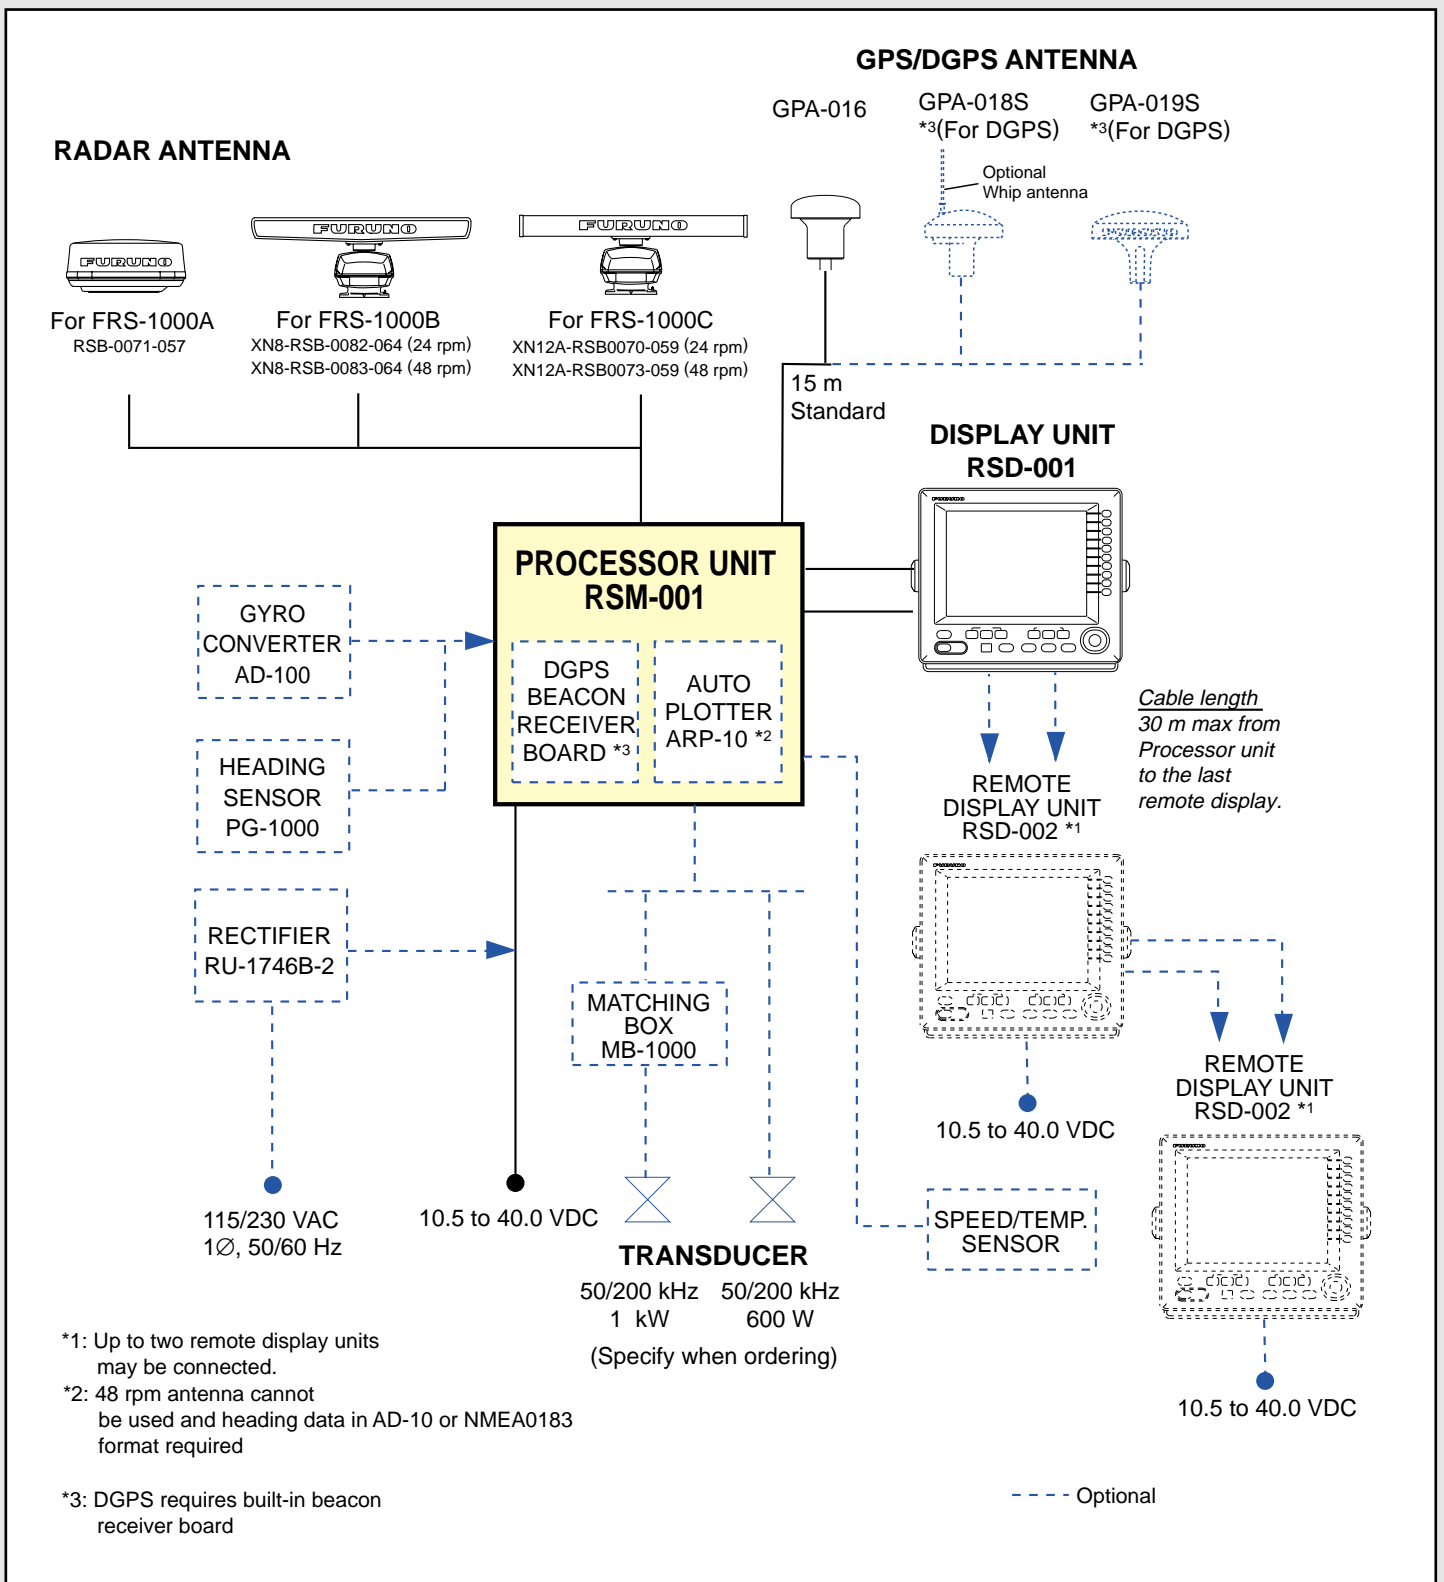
GPS/DGPS ANTENNA

GPA-016

GPA-018S
*3(For DGPS)

GPA-019S
*3(For DGPS)

Optional
Whip antenna

RADAR ANTENNA

FURUNO

FURUNO

FURUNO

For FRS-1000A
RSB-0071-057

For FRS-1000B
XN8-RSB-0082-064 (24 rpm)
XN8-RSB-0083-064 (48 rpm)

For FRS-1000C
XN12A-RSB0070-059 (24 rpm)
XN12A-RSB0073-059 (48 rpm)

15 m
Standard

DISPLAY UNIT
RSD-001

PROCESSOR UNIT
RSM-001

DGPS BEACON RECEIVER BOARD *3

AUTO PLOTTER ARP-10 *2

GYRO CONVERTER AD-100

HEADING SENSOR PG-1000

RECTIFIER RU-1746B-2

Cable length
30 m max from Processor unit to the last remote display.

REMOTE DISPLAY UNIT RSD-002 *1

MATCHING BOX MB-1000

10.5 to 40.0 VDC

REMOTE DISPLAY UNIT RSD-002 *1

115/230 VAC
1∅, 50/60 Hz

10.5 to 40.0 VDC

SPEED/TEMP. SENSOR

TRANSDUCER

50/200 kHz
1 kW

50/200 kHz
600 W

(Specify when ordering)

10.5 to 40.0 VDC

*1: Up to two remote display units may be connected.
*2: 48 rpm antenna cannot be used and heading data in AD-10 or NMEA0183 format required

*3: DGPS requires built-in beacon receiver board

Optional